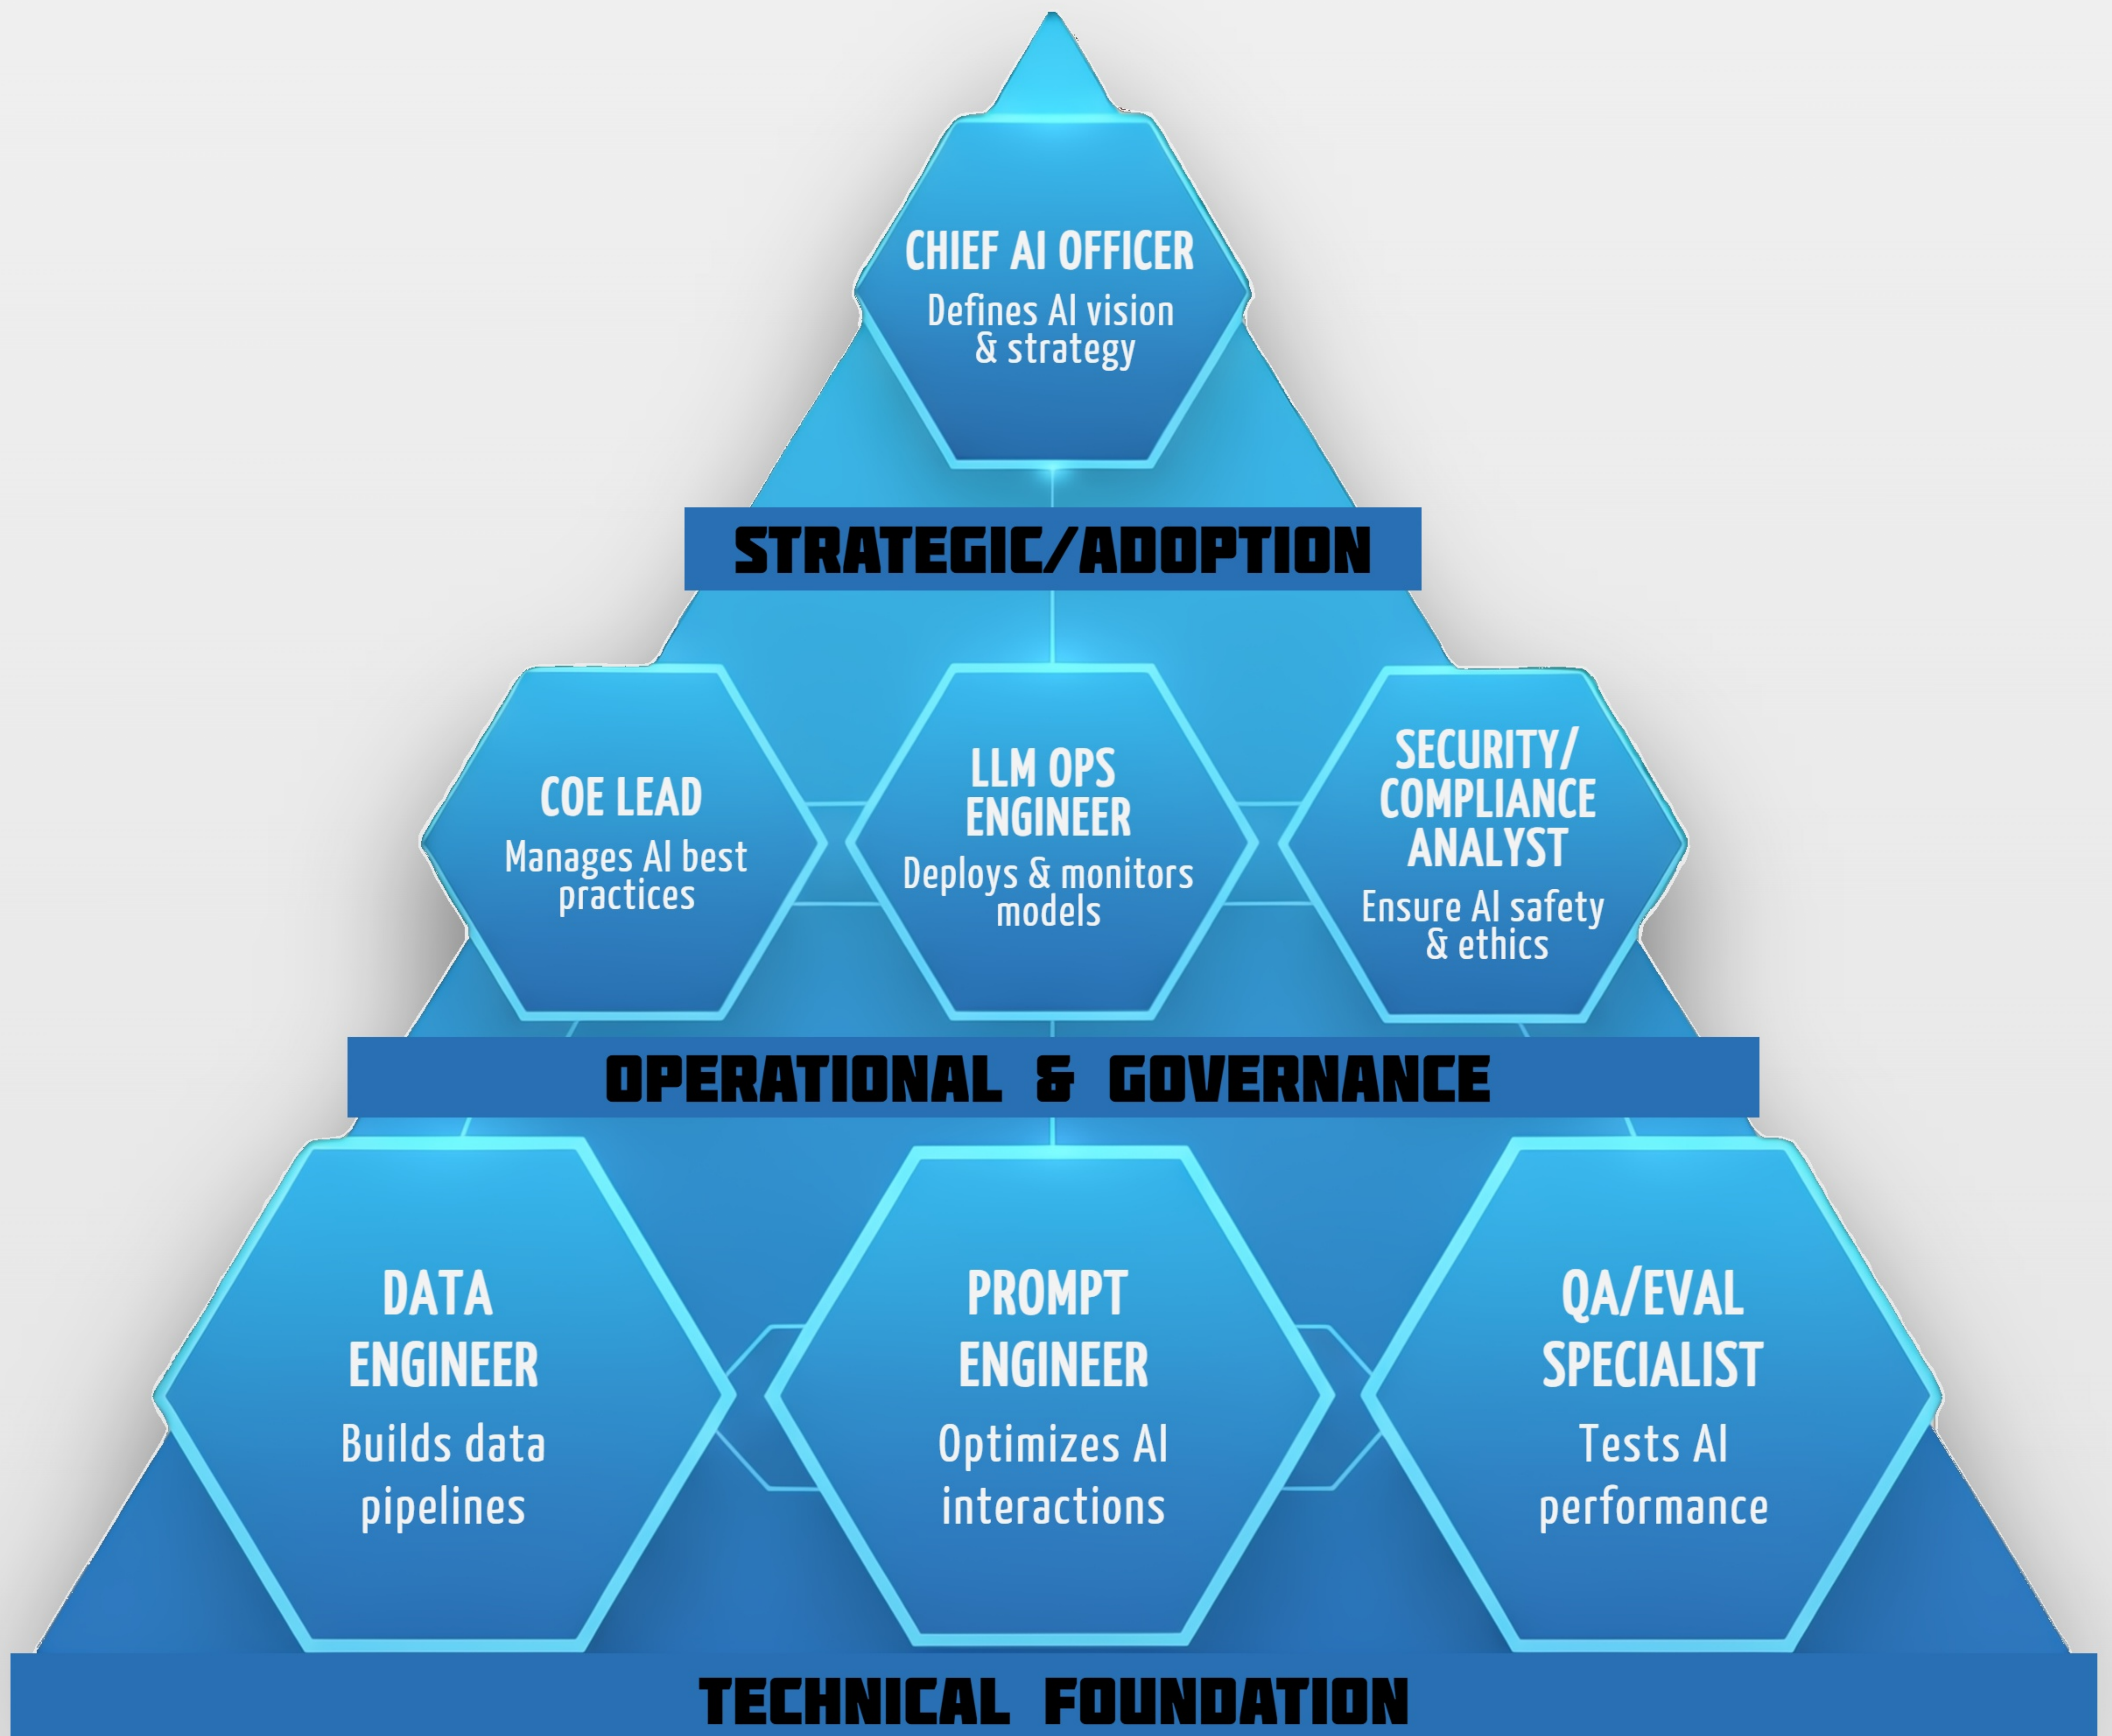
CHIEF AI OFFICER
Defines AI vision & strategy

STRATEGIC/ADOPTION

COE LEAD
Manages AI best practices

LLM OPS ENGINEER
Deploys & monitors models

SECURITY/ COMPLIANCE ANALYST
Ensure AI safety & ethics

OPERATIONAL & GOVERNANCE

DATA ENGINEER
Builds data pipelines

PROMPT ENGINEER
Optimizes AI interactions

QA/EVAL SPECIALIST
Tests AI performance

TECHNICAL FOUNDATION